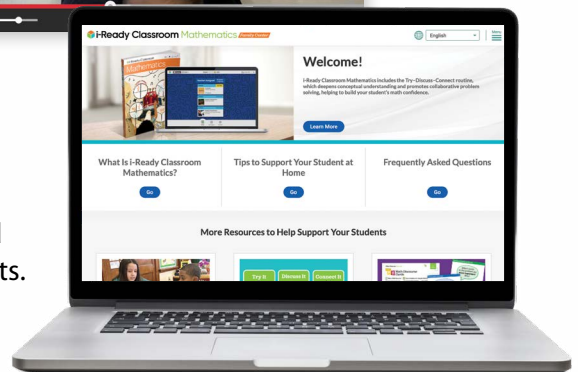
i-Ready Classroom Mathematics Family Center

English

Mathematics

Welcome!

i-Ready Classroom Mathematics includes the Try–Discuss–Connect routine, which deepens conceptual understanding and promotes collaborative problem solving, helping to build your student's math confidence.

Learn More

What Is i-Ready Classroom Mathematics?

Go

Tips to Support Your Student at Home

Go

Frequently Asked Questions

Go

More Resources to Help Support Your Students

Try It

Discuss It

Connect It

ts.